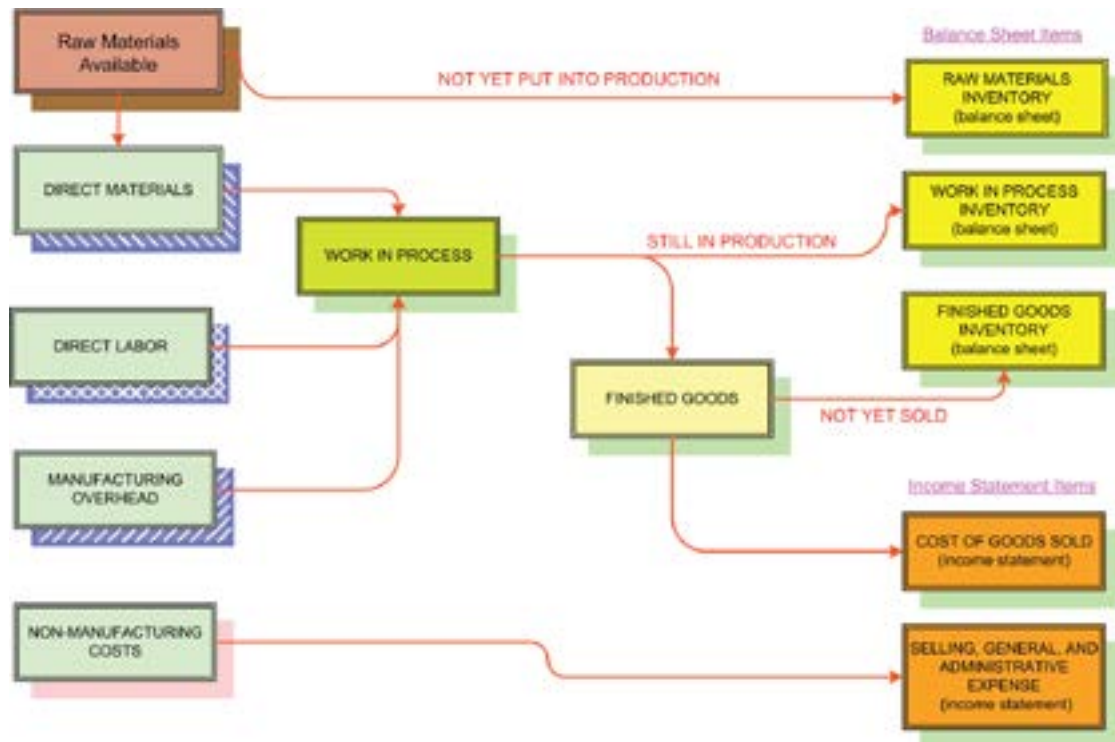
Raw Materials Available

Balance Sheet Items

NOT YET PUT INTO PRODUCTION

RAW MATERIALS INVENTORY (balance sheet)

DIRECT MATERIALS

WORK IN PROCESS

STILL IN PRODUCTION

WORK IN PROCESS INVENTORY (balance sheet)

DIRECT LABOR

FINISHED GOODS INVENTORY (balance sheet)

FINISHED GOODS

NOT YET SOLD

MANUFACTURING OVERHEAD

Income Statement Items

COST OF GOODS SOLD (income statement)

NON-MANUFACTURING COSTS

SELLING, GENERAL, AND ADMINISTRATIVE EXPENSE (income statement)